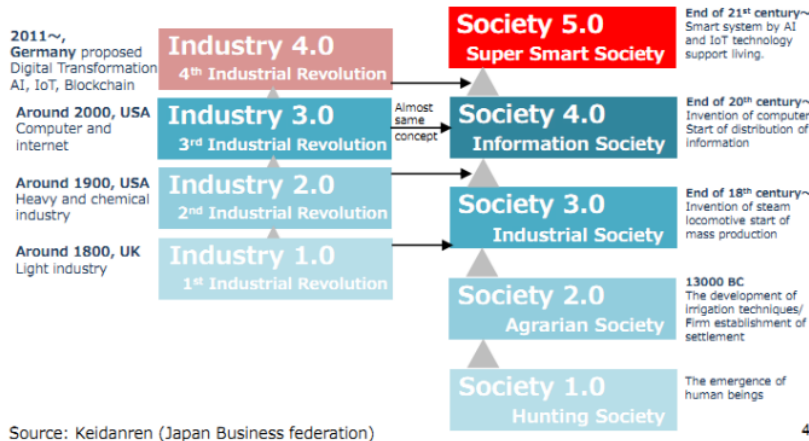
2011~, Germany proposed Digital Transformation AI, IoT, Blockchain

Industry 4.0
4th Industrial Revolution

Around 2000, USA
Computer and internet

Industry 3.0
3rd Industrial Revolution

Almost same concept

Around 1900, USA
Heavy and chemical industry

Industry 2.0
2nd Industrial Revolution

Around 1800, UK
Light industry

Industry 1.0
1st Industrial Revolution

Society 5.0
Super Smart Society

End of 21st century~
Smart system by AI and IoT technology support living.

Society 4.0
Information Society

End of 20th century~
Invention of computer Start of distribution of information

Society 3.0
Industrial Society

End of 18th century~
Invention of steam locomotive start of mass production

Society 2.0
Agrarian Society

13000 BC
The development of irrigation techniques/ Firm establishment of settlement

Society 1.0
Hunting Society

The emergence of human beings

Source: Keidanren (Japan Business federation)

4